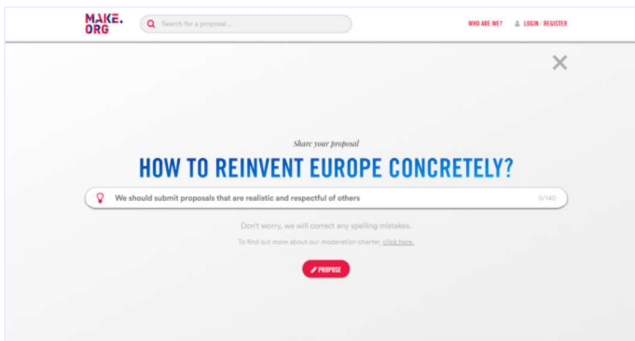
MAKE.ORG

Search for a proposal...

WHO ARE WE?

LOGIN / REGISTER

Share your proposal

HOW TO REINVENT EUROPE CONCRETELY?

We should submit proposals that are realistic and respectful of others

0/140

Don't worry, we will correct any spelling mistakes.

To find out more about our moderation charter, click here.

PROPOSE